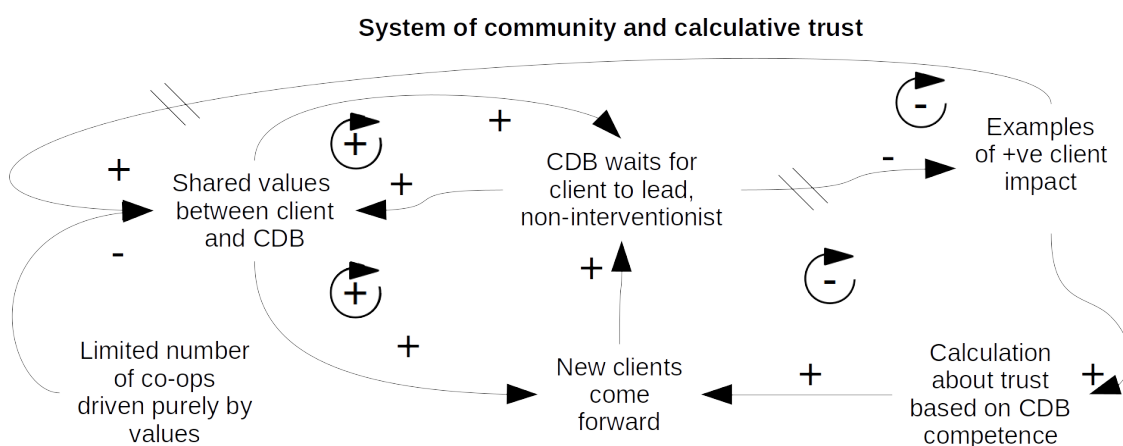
System of community and calculative trust

+

-

Shared values between client and CDB

+

+

+

CDB waits for client to lead, non-interventionist

-

-

Examples of +ve client impact

+

+

-

+

Limited number of co-ops driven purely by values

+

New clients come forward

+

Calculation about trust based on CDB competence

+